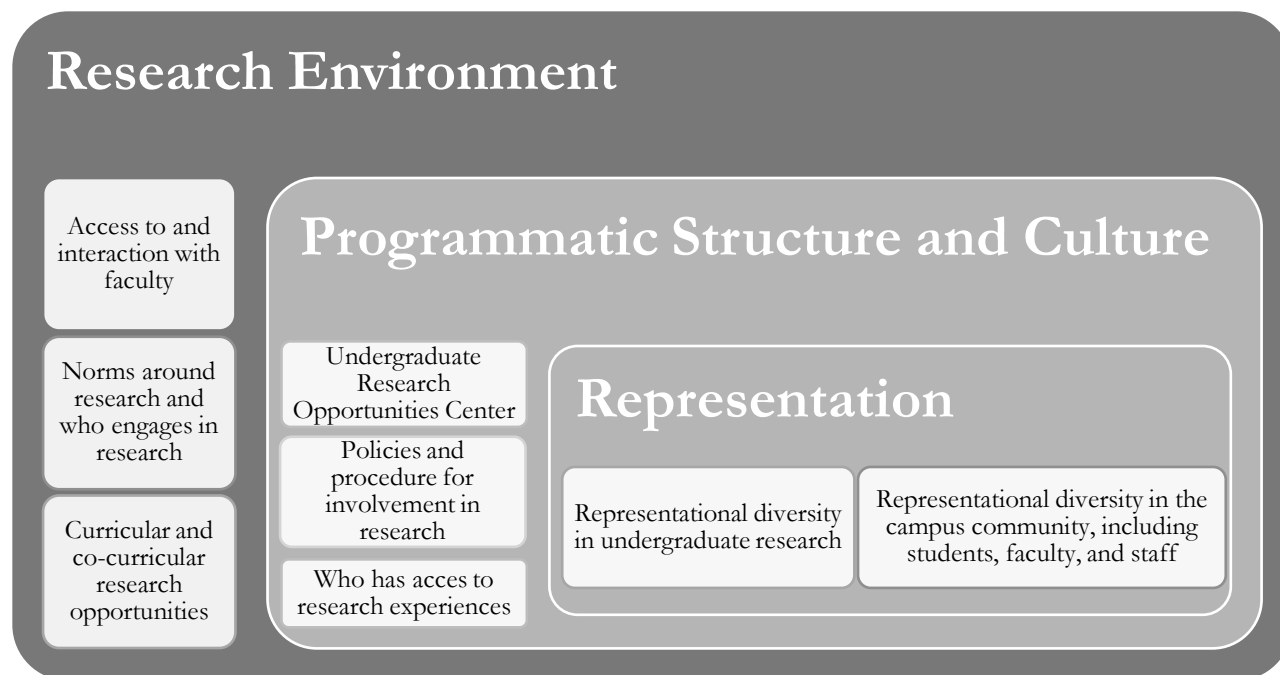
Research Environment

Access to and interaction with faculty

Norms around research and who engages in research

Curricular and co-curricular research opportunities

Programmatic Structure and Culture

Undergraduate Research Opportunities Center

Policies and procedure for involvement in research

Who has acces to research experiences

Representation

Representational diversity in undergraduate research

Representational diversity in the campus community, including students, faculty, and staff